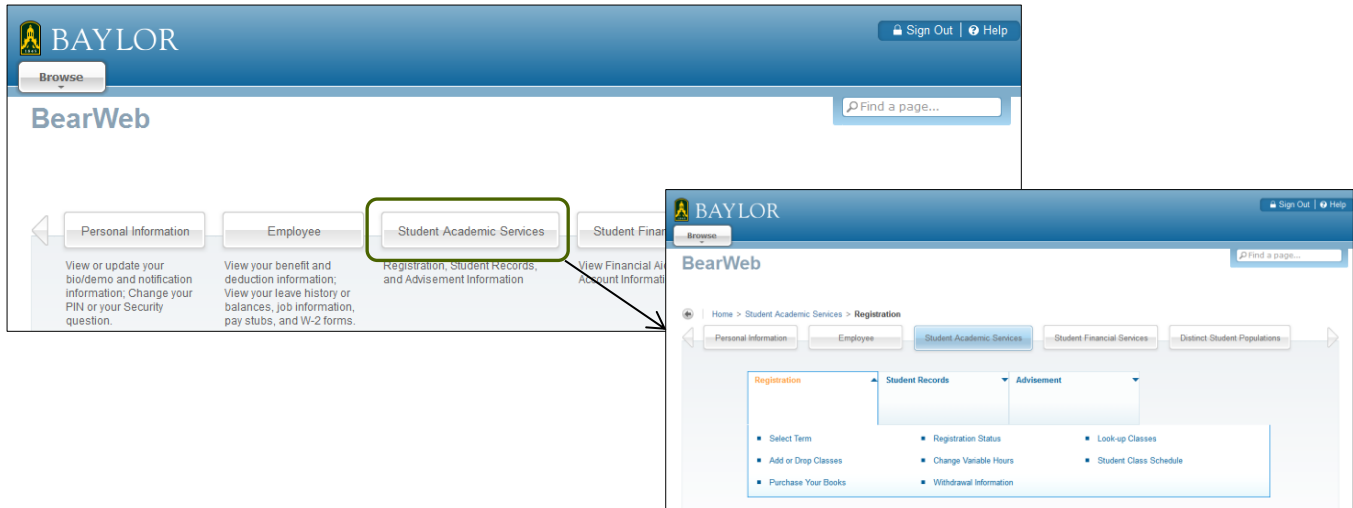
BAYLOR

Sign Out | Help

Browse

Find a page...

BearWeb

Personal Information

View or update your bio/demo and notification information; Change your PIN or your Security question.

Employee

View your benefit and deduction information; View your leave history or balances, job information, pay stubs, and W-2 forms.

Student Academic Services

Registration, Student Records, and Advisement Information

Student Finan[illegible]

View Financial Ai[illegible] Account Informati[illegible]

BAYLOR

Sign Out | Help

Browse

Find a page...

BearWeb

Home > Student Academic Services > Registration

Personal Information

Employee

Student Academic Services

Student Financial Services

Distinct Student Populations

Registration

Student Records

Advisement

Select Term

Registration Status

Look-up Classes

Add or Drop Classes

Change Variable Hours

Student Class Schedule

Purchase Your Books

Withdrawal Information